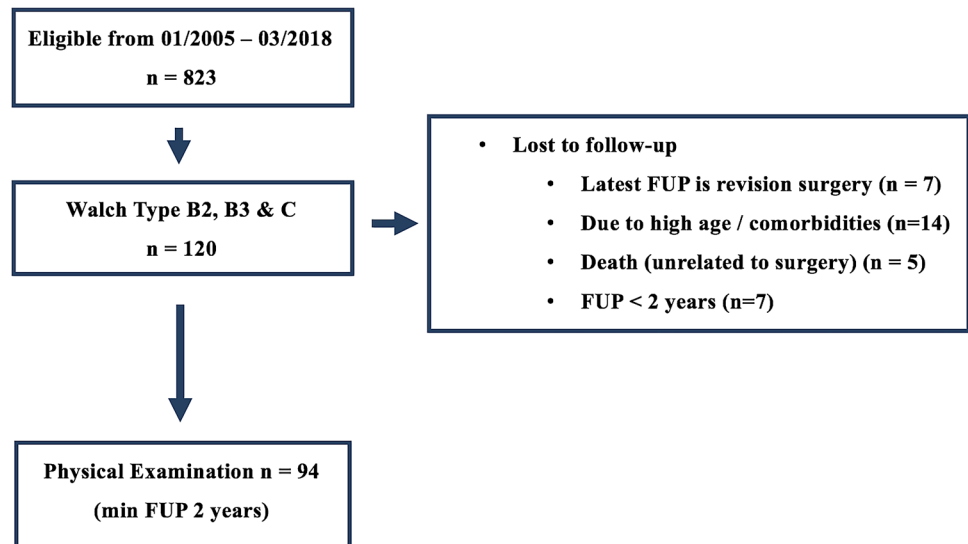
Eligible from 01/2005 – 03/2018

n = 823

Walch Type B2, B3 & C

n = 120

- Lost to follow-up
  - Latest FUP is revision surgery (n = 7)
  - Due to high age / comorbidities (n=14)
  - Death (unrelated to surgery) (n = 5)
  - FUP < 2 years (n=7)

Physical Examination n = 94

(min FUP 2 years)